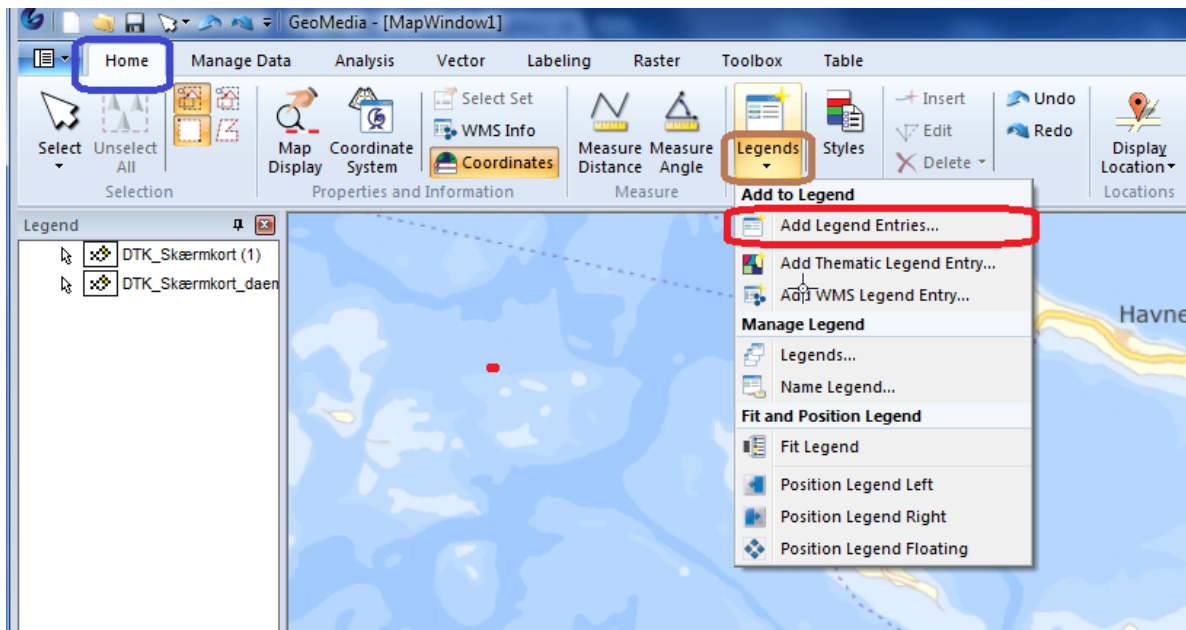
GeoMedia - [MapWindow1]

Home
Manage Data
Analysis
Vector
Labeling
Raster
Toolbox
Table

Select
Unselect All
Selection
Map Display
Coordinate System
Select Set
WMS Info
Coordinates
Properties and Information
Measure Distance
Measure Angle
Measure
Legends
Styles
Insert
Edit
Delete
Undo
Redo
Display Location
Locations

Legend
DTK_Skærmkort (1)
DTK_Skærmkort_daem

Add to Legend
Add Legend Entries...
Add Thematic Legend Entry...
Add WMS Legend Entry...
Manage Legend
Legends...
Name Legend...
Fit and Position Legend
Fit Legend
Position Legend Left
Position Legend Right
Position Legend Floating

Havne